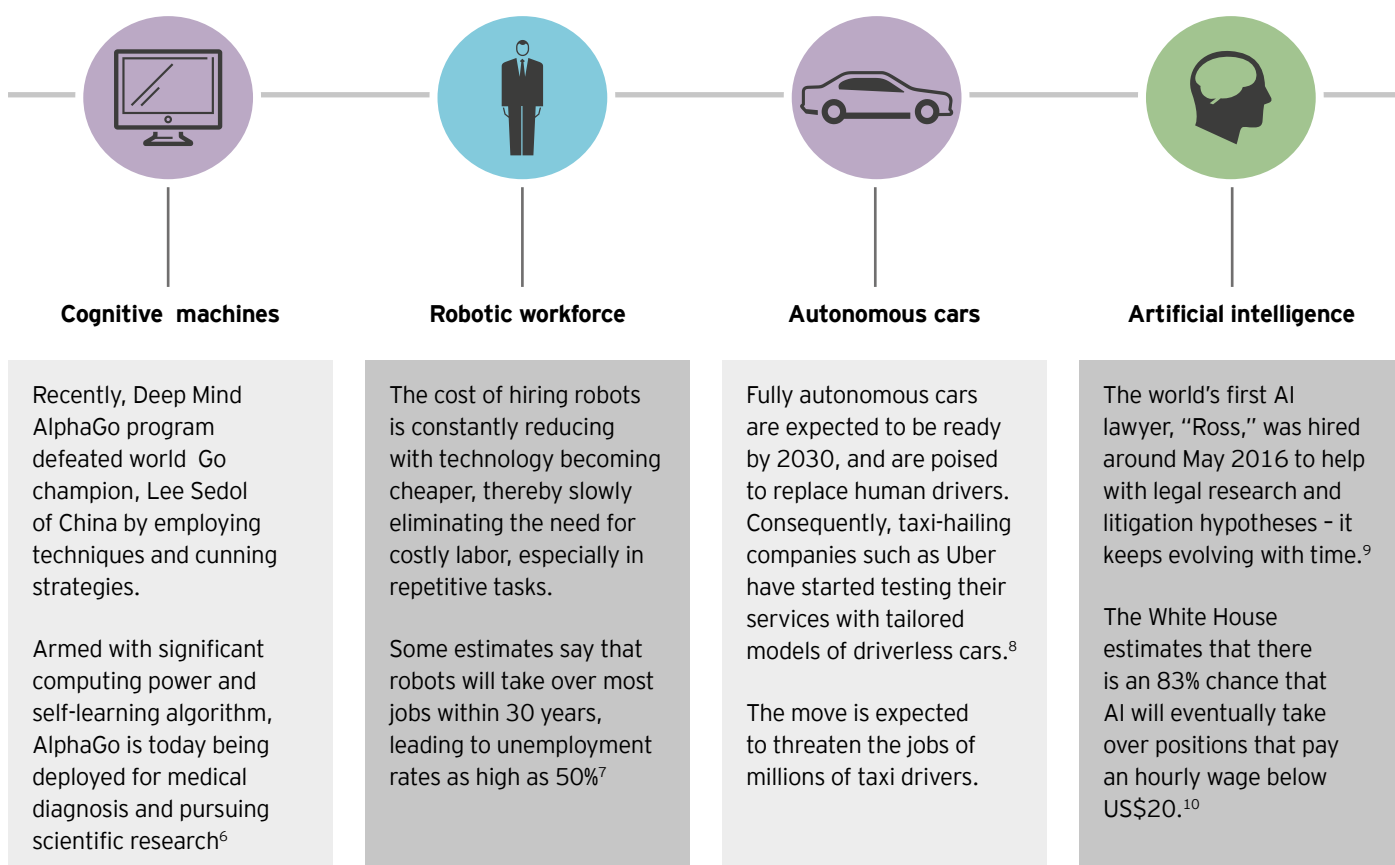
Cognitive machines

Recently, Deep Mind AlphaGo program defeated world Go champion, Lee Sedol of China by employing techniques and cunning strategies.

Armed with significant computing power and self-learning algorithm, AlphaGo is today being deployed for medical diagnosis and pursuing scientific research$^{6}$

Robotic workforce

The cost of hiring robots is constantly reducing with technology becoming cheaper, thereby slowly eliminating the need for costly labor, especially in repetitive tasks.

Some estimates say that robots will take over most jobs within 30 years, leading to unemployment rates as high as 50%$^{7}$

Autonomous cars

Fully autonomous cars are expected to be ready by 2030, and are poised to replace human drivers. Consequently, taxi-hailing companies such as Uber have started testing their services with tailored models of driverless cars.$^{8}$

The move is expected to threaten the jobs of millions of taxi drivers.

Artificial intelligence

The world's first AI lawyer, "Ross," was hired around May 2016 to help with legal research and litigation hypotheses – it keeps evolving with time.$^{9}$

The White House estimates that there is an 83% chance that AI will eventually take over positions that pay an hourly wage below US$20.$^{10}$